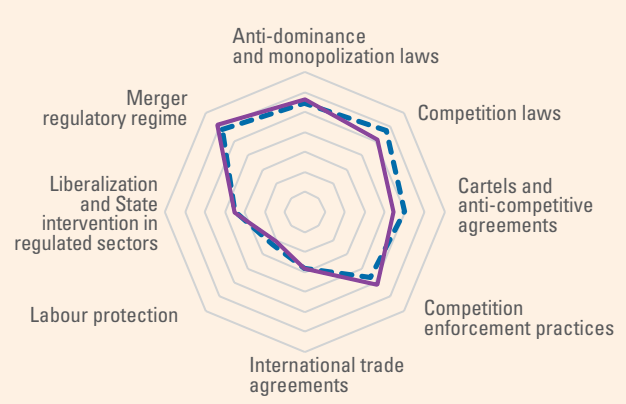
Anti-dominance and monopolization laws

Competition laws

Cartels and anti-competitive agreements

Competition enforcement practices

International trade agreements

Labour protection

Liberalization and State intervention in regulated sectors

Merger regulatory regime